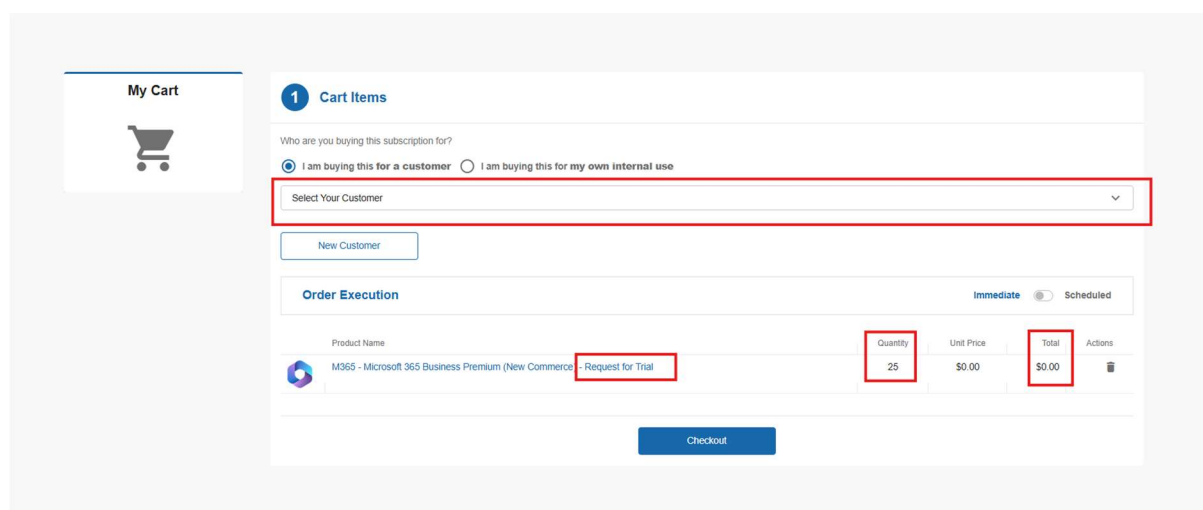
My Cart

1 Cart Items

Who are you buying this subscription for?

I am buying this **for a customer** I am buying this for **my own internal use**

Select Your Customer

New Customer

Order Execution

Immediate Scheduled

| | Product Name | Quantity | Unit Price | Total | Actions |
|---|---|---|---|---|---|
| | M365 - Microsoft 365 Business Premium (New Commerce) - Request for Trial | 25 | \$0.00 | \$0.00 | |

Checkout